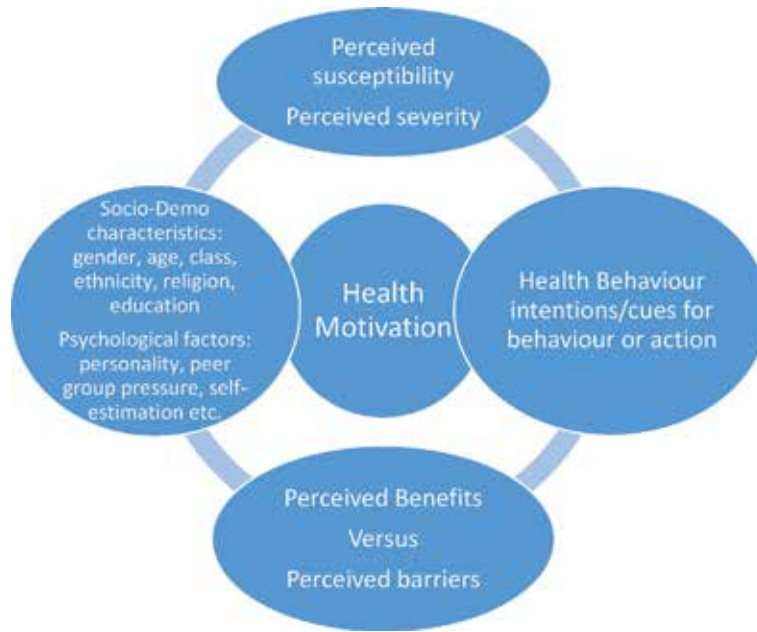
Perceived susceptibility

Perceived severity

Socio-Demo characteristics: gender, age, class, ethnicity, religion, education

Psychological factors: personality, peer group pressure, self-estimation etc.

Health Motivation

Health Behaviour intentions/cues for behaviour or action

Perceived Benefits

Versus

Perceived barriers